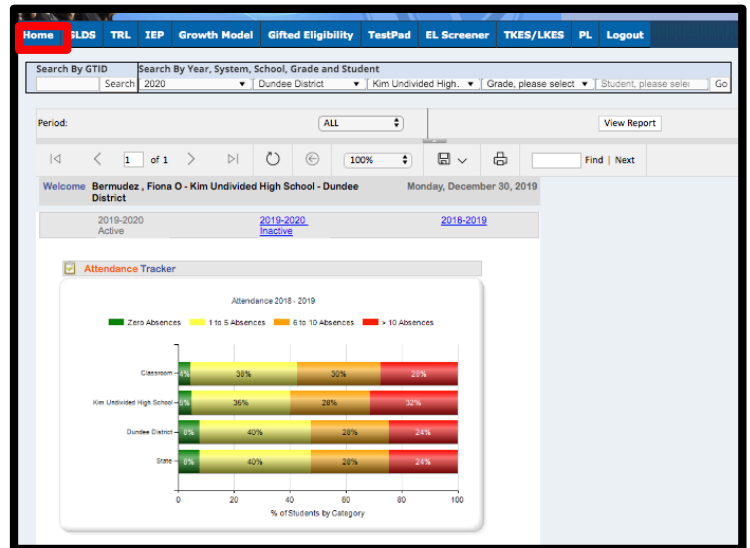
Home SLDS TRL IEP Growth Model Gifted Eligibility TestPad EL Screener TKES/LKES PL Logout

Search By GTID
Search
Search By Year, System, School, Grade and Student
2020 | Dundee District | Kim Undivided High. | Grade, please select | Student, please selec | Go

Period: ALL
View Report

1 of 1
100%
Find | Next

Welcome Bermudez , Fiona O - Kim Undivided High School - Dundee District
Monday, December 30, 2019

2019-2020 Active
2019-2020 Inactive
2018-2019

Attendance Tracker

Attendance 2018 - 2019

Zero Absences | 1 to 5 Absences | 6 to 10 Absences | > 10 Absences

Classroom: 4% | 38% | 30% | 28%
Kim Undivided High School: 5% | 35% | 28% | 32%
Dundee District: 8% | 40% | 28% | 24%
State: 8% | 40% | 28% | 24%

0 20 40 60 80 100
% of Students by Category